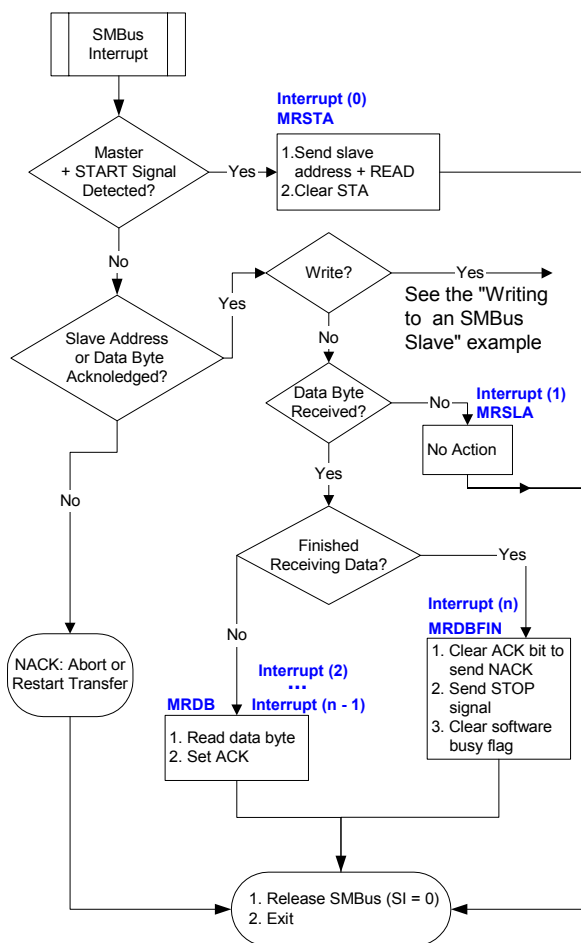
SMBus Interrupt

Master + START Signal Detected?

Yes

Interrupt (0)
MRSTA

1.Send slave address + READ
2.Clear STA

No

Slave Address or Data Byte Acknoledged?

Yes

Write?

Yes

See the "Writing to an SMBus Slave" example

No

Data Byte Received?

No

Interrupt (1)
MRSLA

No Action

Yes

No

Finished Receiving Data?

Yes

Interrupt (n)
MRDBFIN

1. Clear ACK bit to send NACK
2. Send STOP signal
3. Clear software busy flag

No

Interrupt (2)
...
Interrupt (n - 1)

MRDB

1. Read data byte
2. Set ACK

NACK: Abort or Restart Transfer

1. Release SMBus (SI = 0)
2. Exit